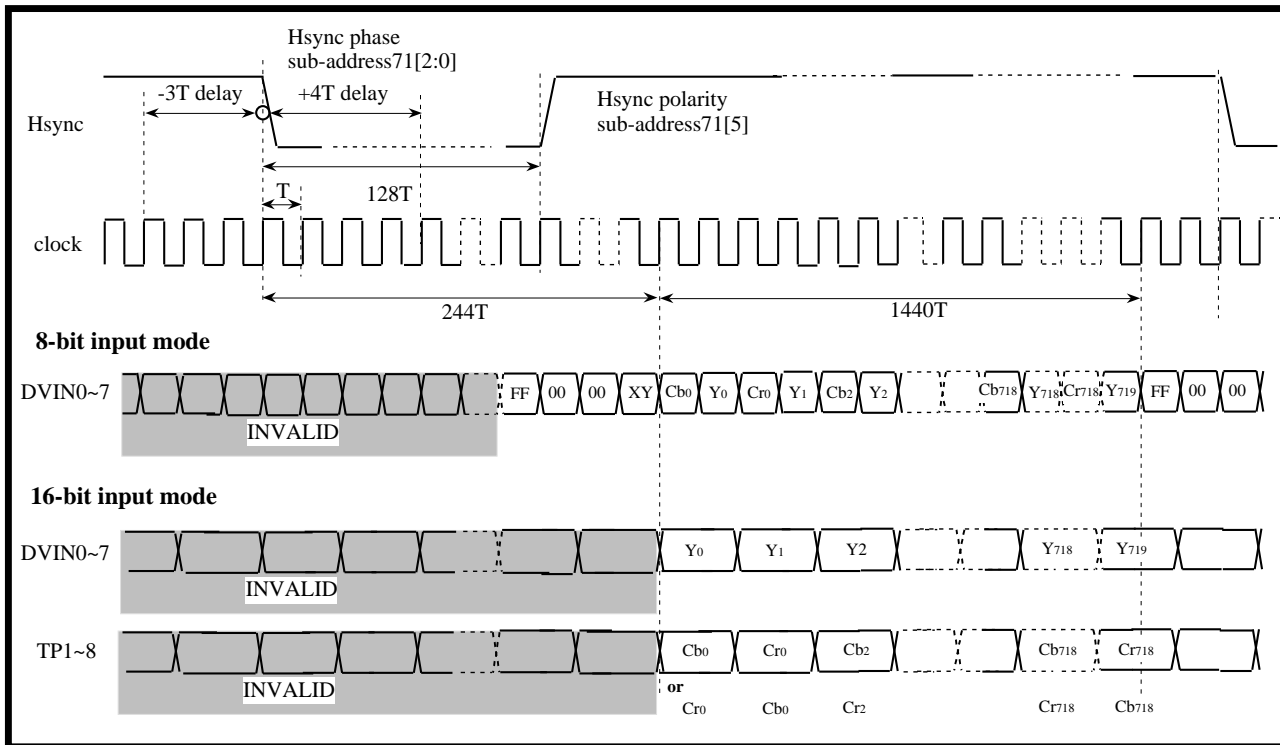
Hsync phase
sub-address71[2:0]

-3T delay

+4T delay

Hsync

Hsync polarity
sub-address71[5]

T

128T

clock

244T

1440T

8-bit input mode

DVIN0~7

FF 00 00 XY $Cb_0$ $Y_0$ $Cr_0$ $Y_1$ $Cb_2$ $Y_2$ $Cb_{718}$ $Y_{718}$ $Cr_{718}$ $Y_{719}$ FF 00 00

INVALID

16-bit input mode

DVIN0~7

$Y_0$ $Y_1$ Y2 $Y_{718}$ $Y_{719}$

INVALID

TP1~8

$Cb_0$ $Cr_0$ $Cb_2$ $Cb_{718}$ $Cr_{718}$

INVALID

or

$Cr_0$ $Cb_0$ $Cr_2$ $Cr_{718}$ $Cb_{718}$